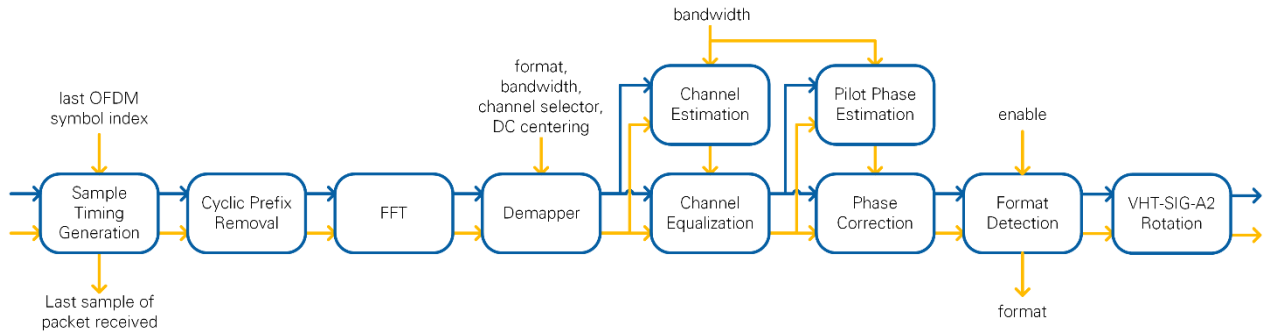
bandwidth

last OFDM symbol index

format, bandwidth, channel selector, DC centering

Channel Estimation

Pilot Phase Estimation

enable

Sample Timing Generation

Cyclic Prefix Removal

FFT

Demapper

Channel Equalization

Phase Correction

Format Detection

VHT-SIG-A2 Rotation

Last sample of packet received

format